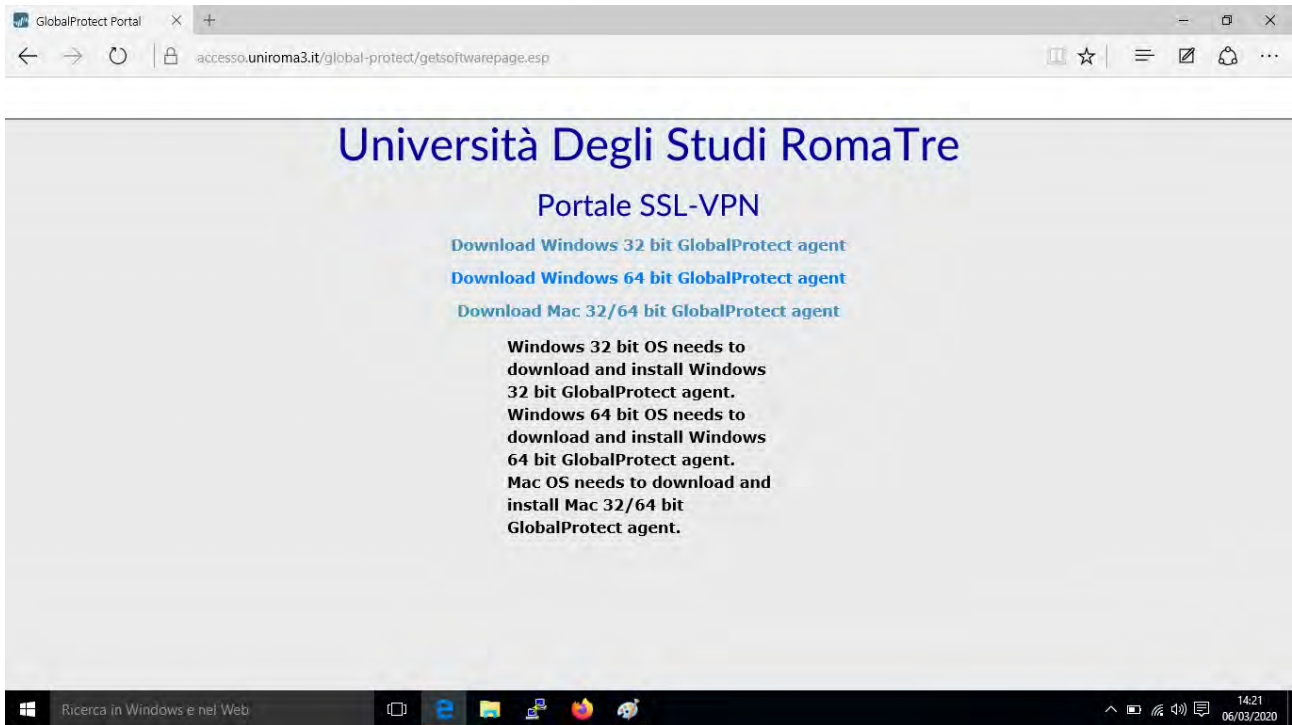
GlobalProtect Portal

accesso.uniroma3.it/global-protect/getsoftwarepage.esp

Università Degli Studi RomaTre

Portale SSL-VPN

Download Windows 32 bit GlobalProtect agent

Download Windows 64 bit GlobalProtect agent

Download Mac 32/64 bit GlobalProtect agent

Windows 32 bit OS needs to download and install Windows 32 bit GlobalProtect agent.
Windows 64 bit OS needs to download and install Windows 64 bit GlobalProtect agent.
Mac OS needs to download and install Mac 32/64 bit GlobalProtect agent.

Ricerca in Windows e nel Web

14:21
06/03/2020